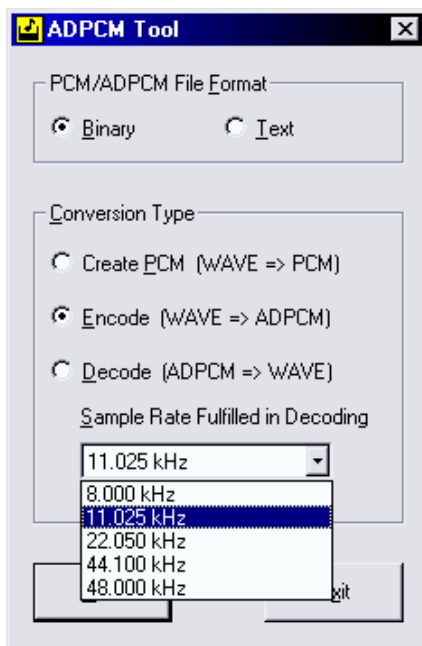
ADPCM Tool

PCM/ADPCM File Format

Binary

Text

Conversion Type

Create PCM (WAVE => PCM)

Encode (WAVE => ADPCM)

Decode (ADPCM => WAVE)

Sample Rate Fulfilled in Decoding

11.025 kHz

8.000 kHz
11.025 kHz
22.050 kHz
44.100 kHz
48.000 kHz

xit